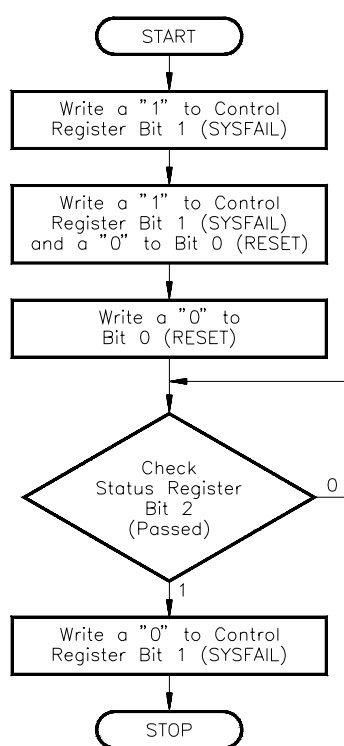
START

Write a "1" to Control Register Bit 1 (SYSFAIL)

Write a "1" to Control Register Bit 1 (SYSFAIL) and a "0" to Bit 0 (RESET)

Write a "0" to Bit 0 (RESET)

Check Status Register Bit 2 (Passed)

0

1

Write a "0" to Control Register Bit 1 (SYSFAIL)

STOP